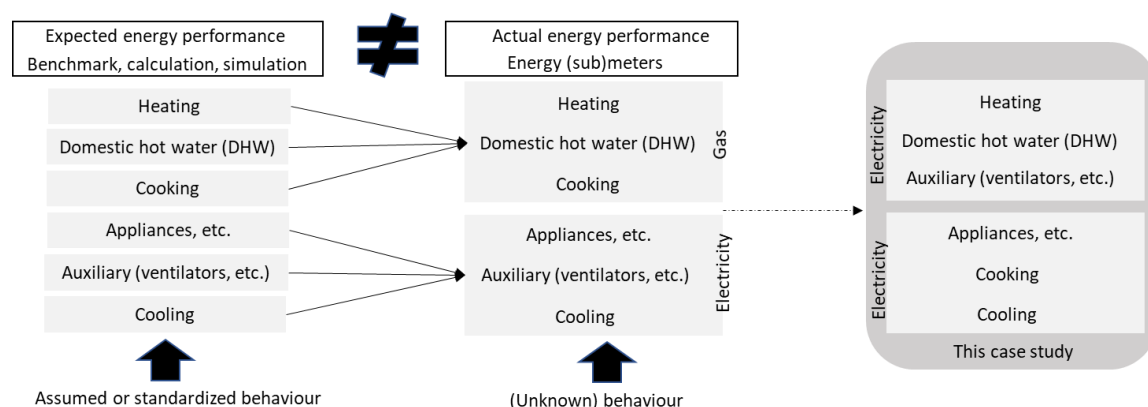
Expected energy performance
Benchmark, calculation, simulation

$\neq$

Actual energy performance
Energy (sub)meters

Heating

Domestic hot water (DHW)

Cooking

Appliances, etc.

Auxiliary (ventilators, etc.)

Cooling

Heating

Domestic hot water (DHW)

Cooking

Gas

Appliances, etc.

Auxiliary (ventilators, etc.)

Cooling

Electricity

Electricity

Heating

Domestic hot water (DHW)

Auxiliary (ventilators, etc.)

Electricity

Appliances, etc.

Cooking

Cooling

This case study

Assumed or standardized behaviour

(Unknown) behaviour